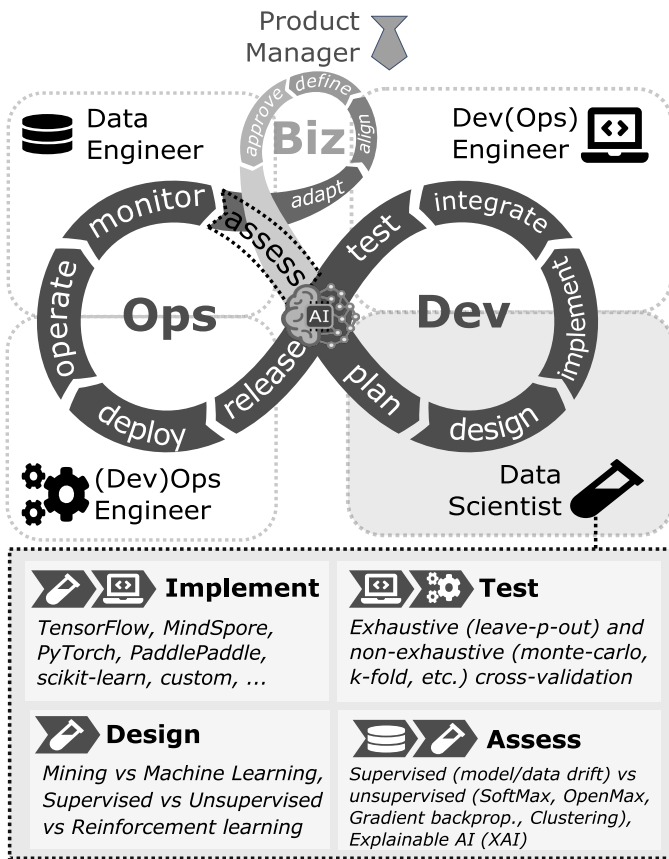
Product Manager

Data Engineer

Dev(Ops) Engineer

approve define align adapt

Biz

monitor

assess

test

integrate

operate

Ops

AI

Dev

implement

release

plan

deploy

design

(Dev)Ops Engineer

Data Scientist

Implement

TensorFlow, MindSpore, PyTorch, PaddlePaddle, scikit-learn, custom, ...

Test

Exhaustive (leave-p-out) and non-exhaustive (monte-carlo, k-fold, etc.) cross-validation

Design

Mining vs Machine Learning, Supervised vs Unsupervised vs Reinforcement learning

Assess

Supervised (model/data drift) vs unsupervised (SoftMax, OpenMax, Gradient backprop., Clustering), Explainable AI (XAI)